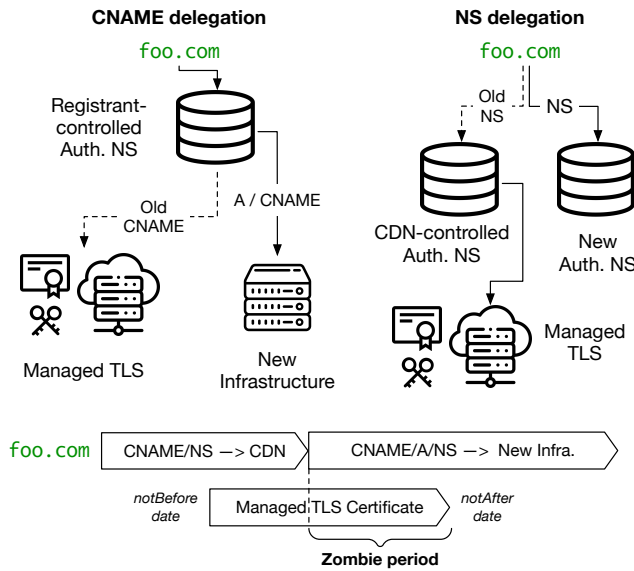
CNAME delegation

foo.com

Registrant-controlled Auth. NS

Old CNAME

A / CNAME

Managed TLS

New Infrastructure

NS delegation

foo.com

Old NS

NS

CDN-controlled Auth. NS

New Auth. NS

Managed TLS

foo.com

CNAME/NS —> CDN

CNAME/A/NS —> New Infra.

notBefore date

Managed TLS Certificate

notAfter date

Zombie period